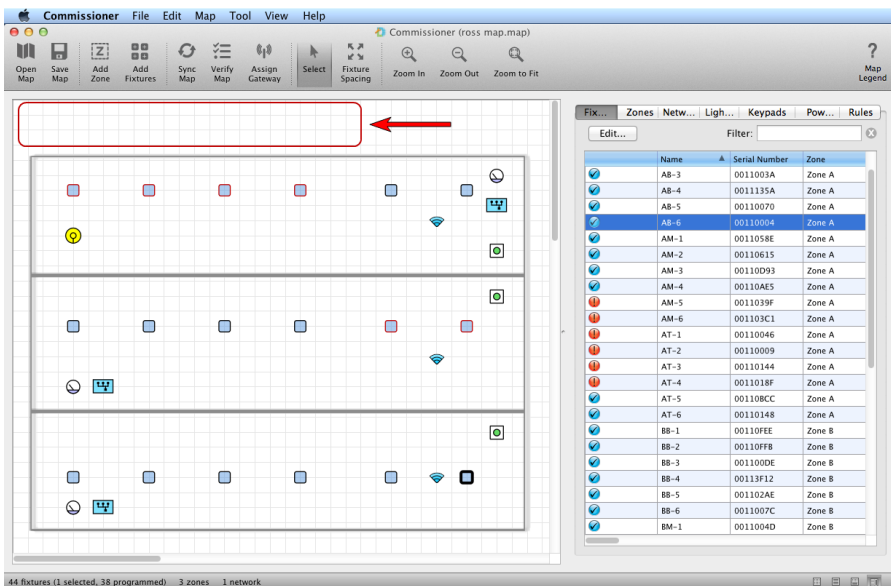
Commissioner File Edit Map Tool View Help

Commissioner (ross map.map)

Open Map | Save Map | Add Zone | Add Fixtures | Sync Map | Verify Map | Assign Gateway | Select | Fixture Spacing | Zoom In | Zoom Out | Zoom to Fit | Map Legend

Fix... | Zones | Netw... | Ligh... | Keypads | Pow... | Rules

Edit... Filter:

| Name | Serial Number | Zone |
|---|---|---|
| AB-3 | 0011003A | Zone A |
| AB-4 | 0011135A | Zone A |
| AB-5 | 00110070 | Zone A |
| AB-6 | 00110004 | Zone A |
| AM-1 | 0011058E | Zone A |
| AM-2 | 00110615 | Zone A |
| AM-3 | 00110D93 | Zone A |
| AM-4 | 00110AE5 | Zone A |
| AM-5 | 0011039F | Zone A |
| AM-6 | 001103C1 | Zone A |
| AT-1 | 00110046 | Zone A |
| AT-2 | 00110009 | Zone A |
| AT-3 | 00110144 | Zone A |
| AT-4 | 0011018F | Zone A |
| AT-5 | 00110BCC | Zone A |
| AT-6 | 00110148 | Zone A |
| BB-1 | 00110FEE | Zone B |
| BB-2 | 00110FFB | Zone B |
| BB-3 | 001100DE | Zone B |
| BB-4 | 00113F12 | Zone B |
| BB-5 | 001102AE | Zone B |
| BB-6 | 0011007C | Zone B |
| BM-1 | 0011004D | Zone B |

44 fixtures (1 selected, 38 programmed) 3 zones 1 network